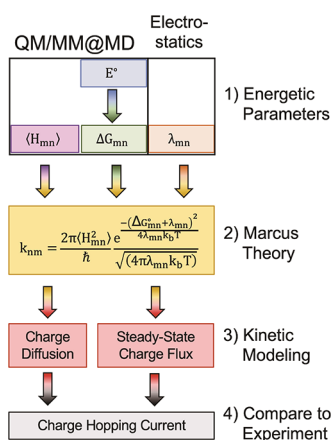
QM/MM@MD

Electro-
statics

E°

$\langle H_{mn} \rangle$

$\Delta G_{mn}$

$\lambda_{mn}$

1) Energetic Parameters

$k_{nm} = \frac{2\pi \langle H_{mn}^2 \rangle}{\hbar} \frac{e^{\frac{-(\Delta G_{mn}^{\circ} + \lambda_{mn})^2}{4\lambda_{mn} k_b T}}}{\sqrt{(4\pi\lambda_{mn} k_b T)}}$

2) Marcus Theory

Charge Diffusion

Steady-State Charge Flux

3) Kinetic Modeling

Charge Hopping Current

4) Compare to Experiment